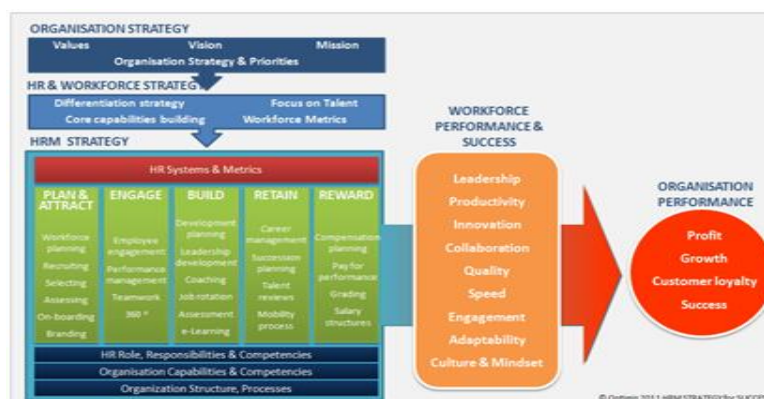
ORGANISATION STRATEGY
Values Vision Mission
Organisation Strategy & Priorities

HR & WORKFORCE STRATEGY
Differentiation strategy Focus on Talent
Core capabilities building Workforce Metrics

HRM STRATEGY
HR Systems & Metrics

PLAN & ATTRACT
Workforce planning
Recruiting
Selecting
Assessing
On-boarding
Branding

ENGAGE
Employee engagement
Performance management
Teamwork
360 °

BUILD
Development planning
Leadership development
Coaching
Job rotation
Assessment
e-Learning

RETAIN
Career management
Succession planning
Talent reviews
Mobility process

REWARD
Compensation planning
Pay for performance
Grading
Salary structures

HR Role, Responsibilities & Competencies
Organisation Capabilities & Competencies
Organization Structure, Processes

WORKFORCE PERFORMANCE & SUCCESS
Leadership
Productivity
Innovation
Collaboration
Quality
Speed
Engagement
Adaptability
Culture & Mindset

ORGANISATION PERFORMANCE
Profit
Growth
Customer loyalty
Success

© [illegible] 2011 HRM STRATEGY for SUCCE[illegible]